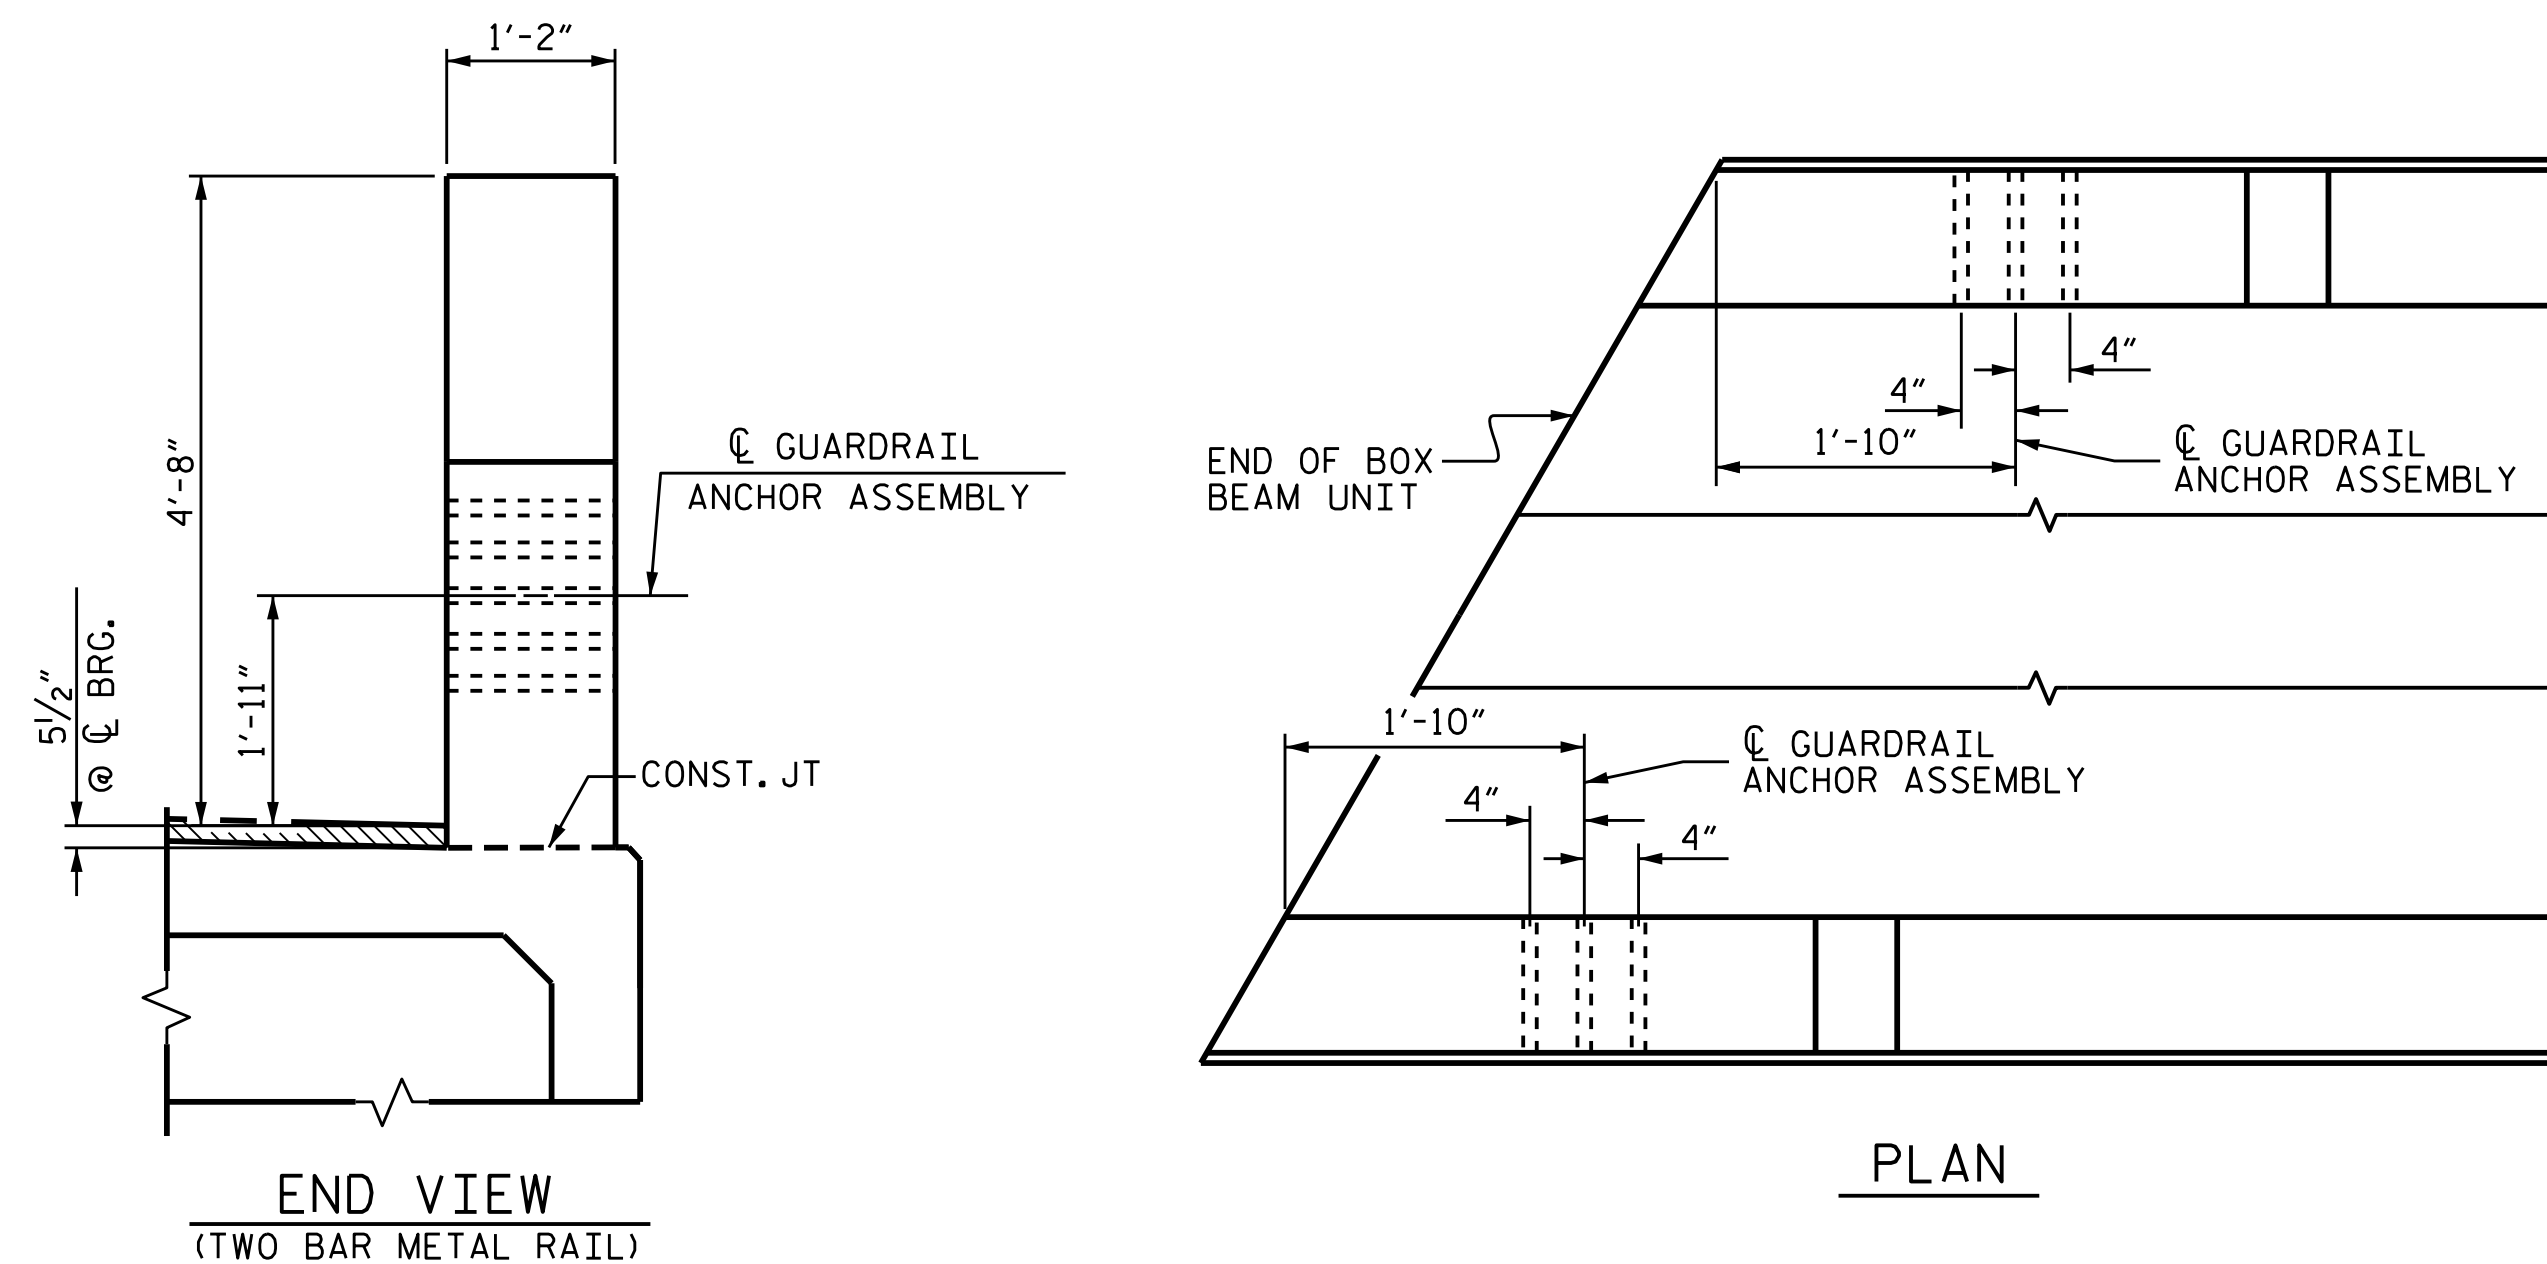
1'-2"

4'-8"

℄ GUARDRAIL
ANCHOR ASSEMBLY

$5\frac{1}{2}$"
@ ℄ BRG.

1'-11"

CONST. JT

END VIEW
(TWO BAR METAL RAIL)

4"

4"

1'-10"

END OF BOX BEAM UNIT

℄ GUARDRAIL
ANCHOR ASSEMBLY

1'-10"

℄ GUARDRAIL
ANCHOR ASSEMBLY

4"

4"

PLAN